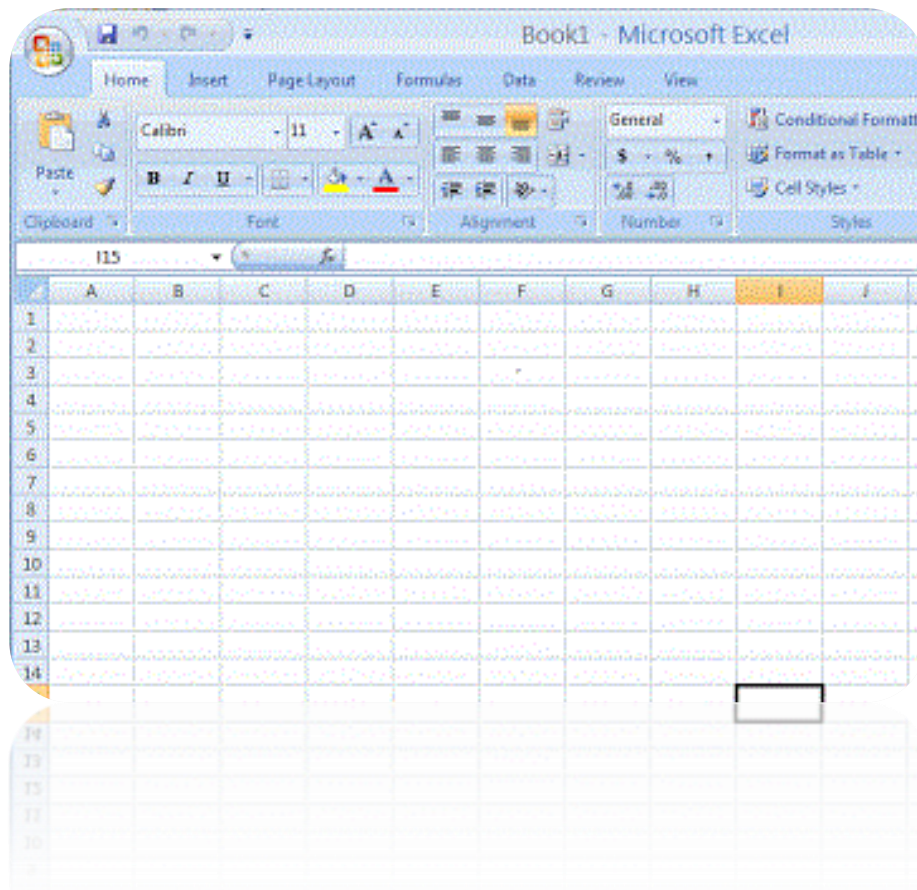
Book1 - Microsoft Excel

Home Insert Page Layout Formulas Data Review View

Paste
Clipboard

Calibri 11 A A
B I U A
Font

Alignment

General
$ % ,
Number

Conditional Formatt
Format as Table
Cell Styles
Styles

I15 fx

| | A | B | C | D | E | F | G | H | I | J |
|---|---|---|---|---|---|---|---|---|---|---|
| 1 | | | | | | | | | | |
| 2 | | | | | | | | | | |
| 3 | | | | | | | | | | |
| 4 | | | | | | | | | | |
| 5 | | | | | | | | | | |
| 6 | | | | | | | | | | |
| 7 | | | | | | | | | | |
| 8 | | | | | | | | | | |
| 9 | | | | | | | | | | |
| 10 | | | | | | | | | | |
| 11 | | | | | | | | | | |
| 12 | | | | | | | | | | |
| 13 | | | | | | | | | | |
| 14 | | | | | | | | | | |